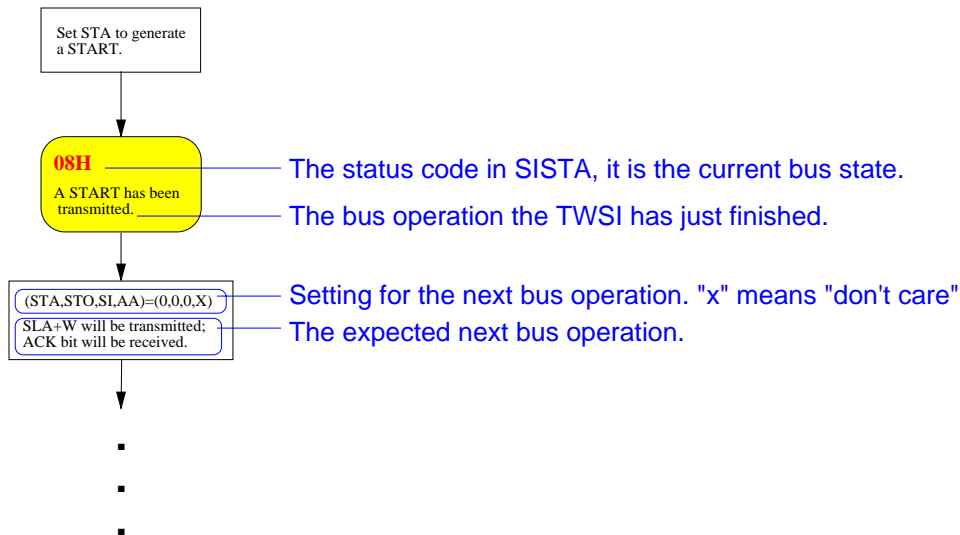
Set STA to generate a START.

08H

A START has been transmitted.

The status code in SISTA, it is the current bus state.

The bus operation the TWSI has just finished.

(STA,STO,SI,AA)=(0,0,0,X)

SLA+W will be transmitted; ACK bit will be received.

Setting for the next bus operation. "x" means "don't care"

The expected next bus operation.

.
.
.